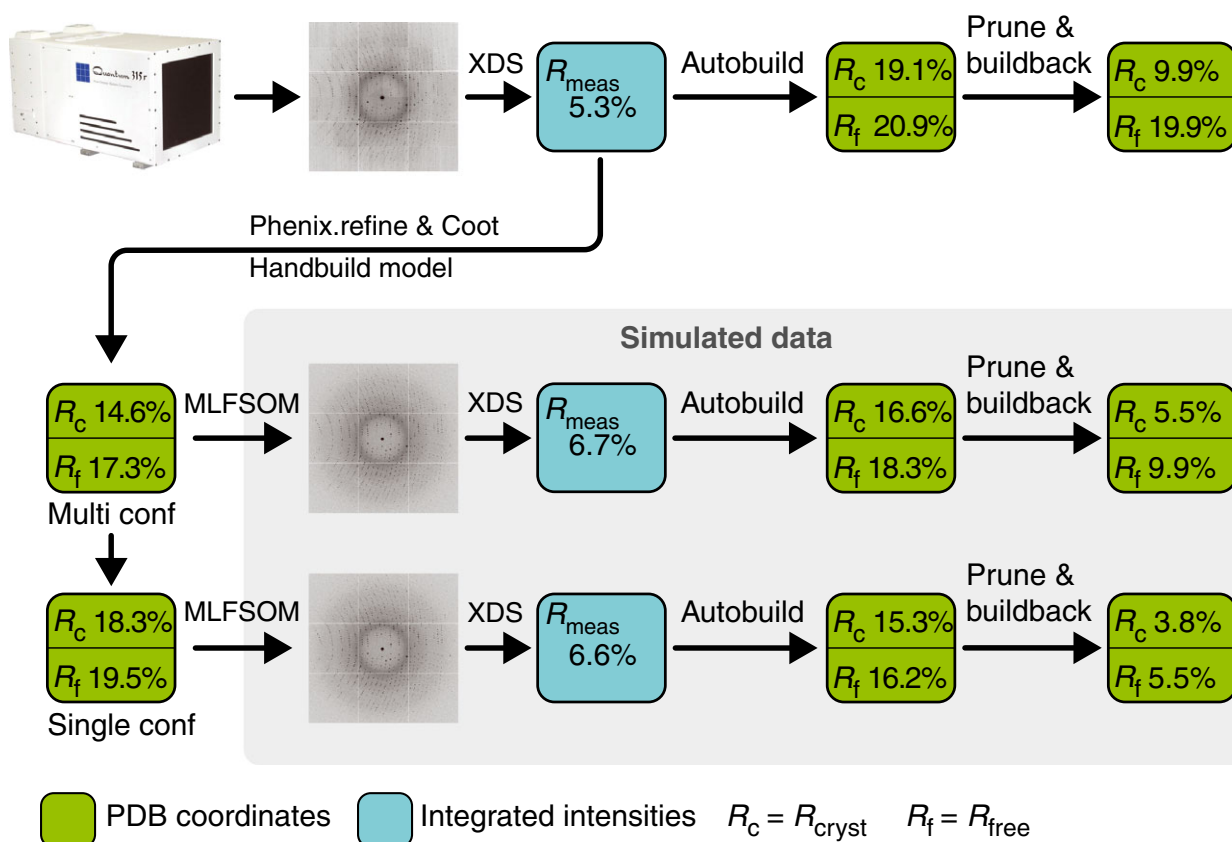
Quantum 315r

XDS

$R_{meas}$ 5.3%

Autobuild

$R_c$ 19.1%
$R_f$ 20.9%

Prune & buildback

$R_c$ 9.9%
$R_f$ 19.9%

Phenix.refine & Coot

Handbuild model

Simulated data

$R_c$ 14.6%
$R_f$ 17.3%
Multi conf

MLFSOM

XDS

$R_{meas}$ 6.7%

Autobuild

$R_c$ 16.6%
$R_f$ 18.3%

Prune & buildback

$R_c$ 5.5%
$R_f$ 9.9%

$R_c$ 18.3%
$R_f$ 19.5%
Single conf

MLFSOM

XDS

$R_{meas}$ 6.6%

Autobuild

$R_c$ 15.3%
$R_f$ 16.2%

Prune & buildback

$R_c$ 3.8%
$R_f$ 5.5%

PDB coordinates Integrated intensities $R_c = R_{cryst}$ $R_f = R_{free}$